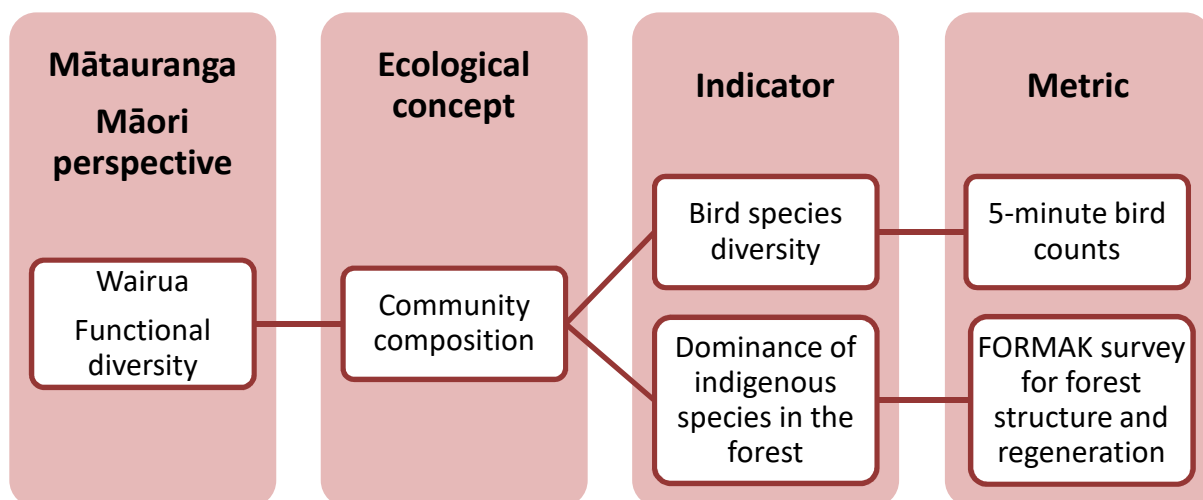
Mātauranga Māori perspective

Wairua

Functional diversity

Ecological concept

Community composition

Indicator

Bird species diversity

Dominance of indigenous species in the forest

Metric

5-minute bird counts

FORMAK survey for forest structure and regeneration